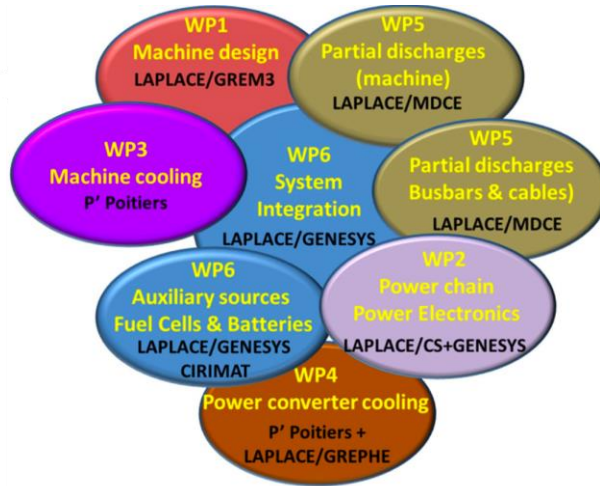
WP1
Machine design
LAPLACE/GREM3

WP5
Partial discharges
(machine)
LAPLACE/MDCE

WP3
Machine cooling
P' Poitiers

WP6
System
Integration
LAPLACE/GENESYS

WP5
Partial discharges
Busbars & cables)
LAPLACE/MDCE

WP6
Auxiliary sources
Fuel Cells & Batteries
LAPLACE/GENESYS
CIRIMAT

WP2
Power chain
Power Electronics
LAPLACE/CS+GENESYS

WP4
Power converter cooling
P' Poitiers +
LAPLACE/GREPHE